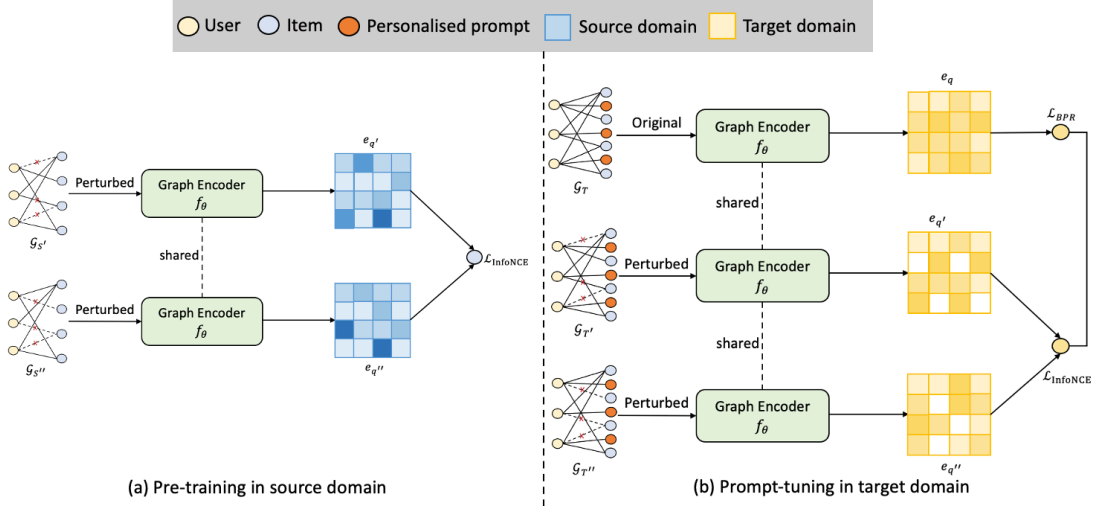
User Item Personalised prompt Source domain Target domain

Perturbed
Graph Encoder
$f_\theta$
$\mathcal{G}_{S'}$
shared
Perturbed
Graph Encoder
$f_\theta$
$\mathcal{G}_{S''}$
$e_{q'}$
$e_{q''}$
$\mathcal{L}_{\text{InfoNCE}}$

(a) Pre-training in source domain

Original
Graph Encoder
$f_\theta$
$\mathcal{G}_T$
$e_q$
$\mathcal{L}_{BPR}$
shared
Perturbed
Graph Encoder
$f_\theta$
$\mathcal{G}_{T'}$
$e_{q'}$
shared
Perturbed
Graph Encoder
$f_\theta$
$\mathcal{G}_{T''}$
$e_{q''}$
$\mathcal{L}_{\text{InfoNCE}}$

(b) Prompt-tuning in target domain